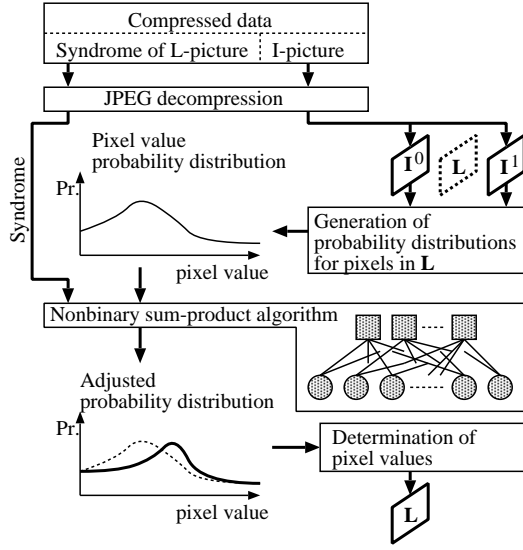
Compressed data

Syndrome of L-picture

I-picture

JPEG decompression

Syndrome

Pixel value probability distribution

Pr.

pixel value

$\mathbf{I}^0$

$\mathbf{L}$

$\mathbf{I}^1$

Generation of probability distributions for pixels in $\mathbf{L}$

Nonbinary sum-product algorithm

Adjusted probability distribution

Pr.

pixel value

Determination of pixel values

$\mathbf{L}$